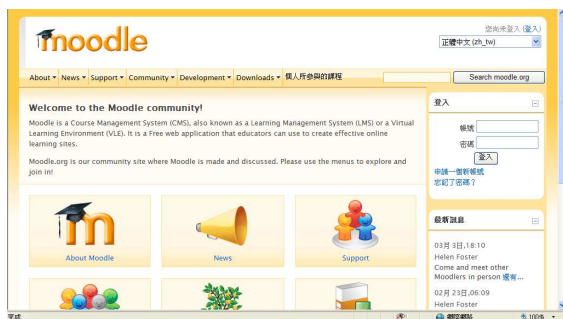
moodle

您尚未登入 (登入)
正體中文 (zh_tw)

About ▾ News ▾ Support ▾ Community ▾ Development ▾ Downloads ▾ 個人所參與的課程

Search moodle.org

Welcome to the Moodle community!

Moodle is a Course Management System (CMS), also known as a Learning Management System (LMS) or a Virtual Learning Environment (VLE). It is a Free web application that educators can use to create effective online learning sites.

Moodle.org is our community site where Moodle is made and discussed. Please use the menus to explore and join in!

About Moodle

News

Support

登入

帳號

密碼

登入

申請一個新帳號

忘記了密碼？

最新訊息

03月 3日,18:10
Helen Foster
Come and meet other Moodlers in person 還有...

02月 23日,06:09
Helen Foster

完成

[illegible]

100%